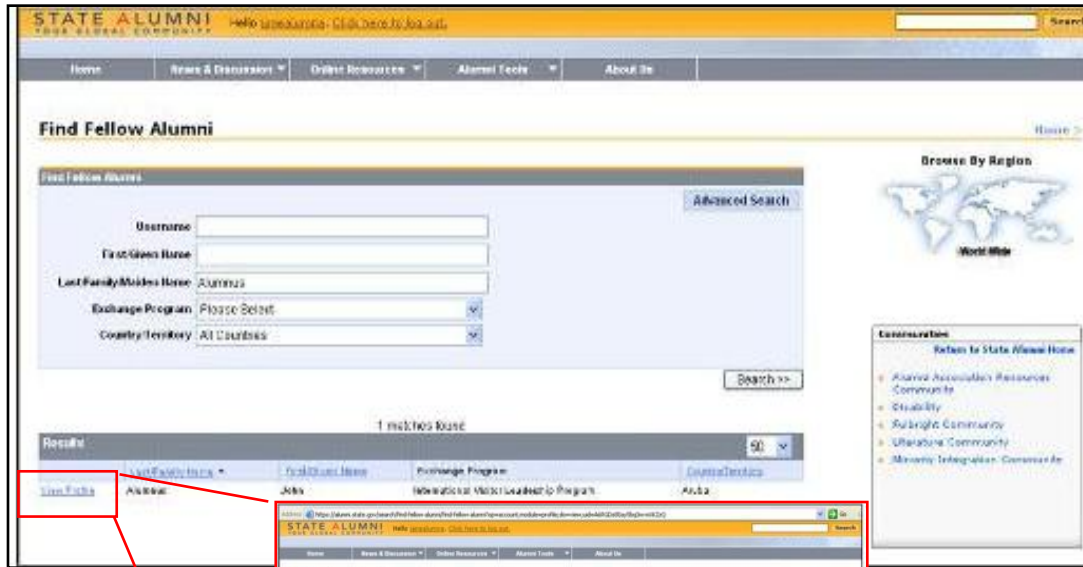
STATE ALUMNI
YOUR GLOBAL COMMUNITY
Hello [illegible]. Click here to log out.
Search

Home | News & Discussion ▼ | Online Resources ▼ | Alumni Tools ▼ | About Us

Find Fellow Alumni

Home >

Find Fellow Alumni

Advanced Search

Username
First/Given Name
Last/Family/Maiden Name Alumnus
Exchange Program Please Select
Country/Territory All Countries

Search >>

1 matches found

Results
50

| | Last/Family Name ▼ | First/Given Name | Exchange Program | Country/Territory |
|---|---|---|---|---|
| View Profile | Alumnus | John | International Visitor Leadership Program | Aruba |

Browse By Region
World Wide

Communities
Return to State Alumni Home
Alumni Association Resources Community
Disability
Fulbright Community
Literature Community
Minority Integration Community

Address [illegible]
Go
STATE ALUMNI
YOUR GLOBAL COMMUNITY
Hello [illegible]. Click here to log out.
Search
Home | News & Discussion ▼ | Online Resources ▼ | Alumni Tools ▼ | About Us